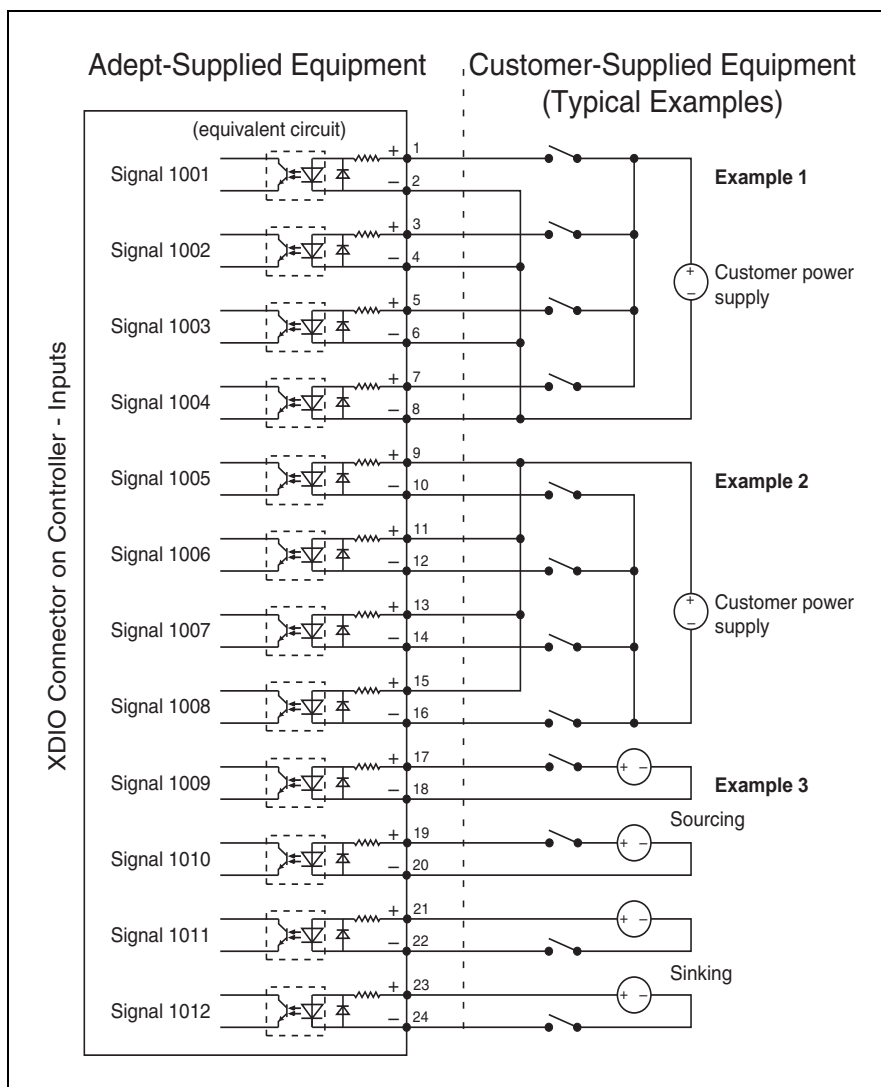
Adept-Supplied Equipment

Customer-Supplied Equipment (Typical Examples)

(equivalent circuit)

XDIO Connector on Controller - Inputs

Signal 1001
+ 1
– 2
Signal 1002
+ 3
– 4
Signal 1003
+ 5
– 6
Signal 1004
+ 7
– 8
Signal 1005
+ 9
– 10
Signal 1006
+ 11
– 12
Signal 1007
+ 13
– 14
Signal 1008
+ 15
– 16
Signal 1009
+ 17
– 18
Signal 1010
+ 19
– 20
Signal 1011
+ 21
– 22
Signal 1012
+ 23
– 24

Example 1

+ – Customer power supply

Example 2

+ – Customer power supply

+ –

Example 3

Sourcing

+ –

+ –

Sinking

+ –